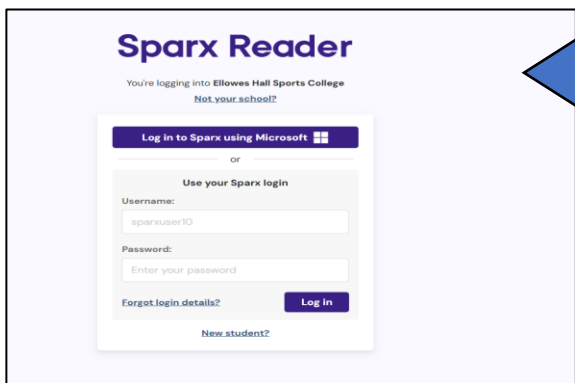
Sparx Reader

You're logging into Ellowes Hall Sports College

Not your school?

Log in to Sparx using Microsoft

or

Use your Sparx login

Username:

sparxuser10

Password:

Enter your password

Forgot login details?

Log in

New student?